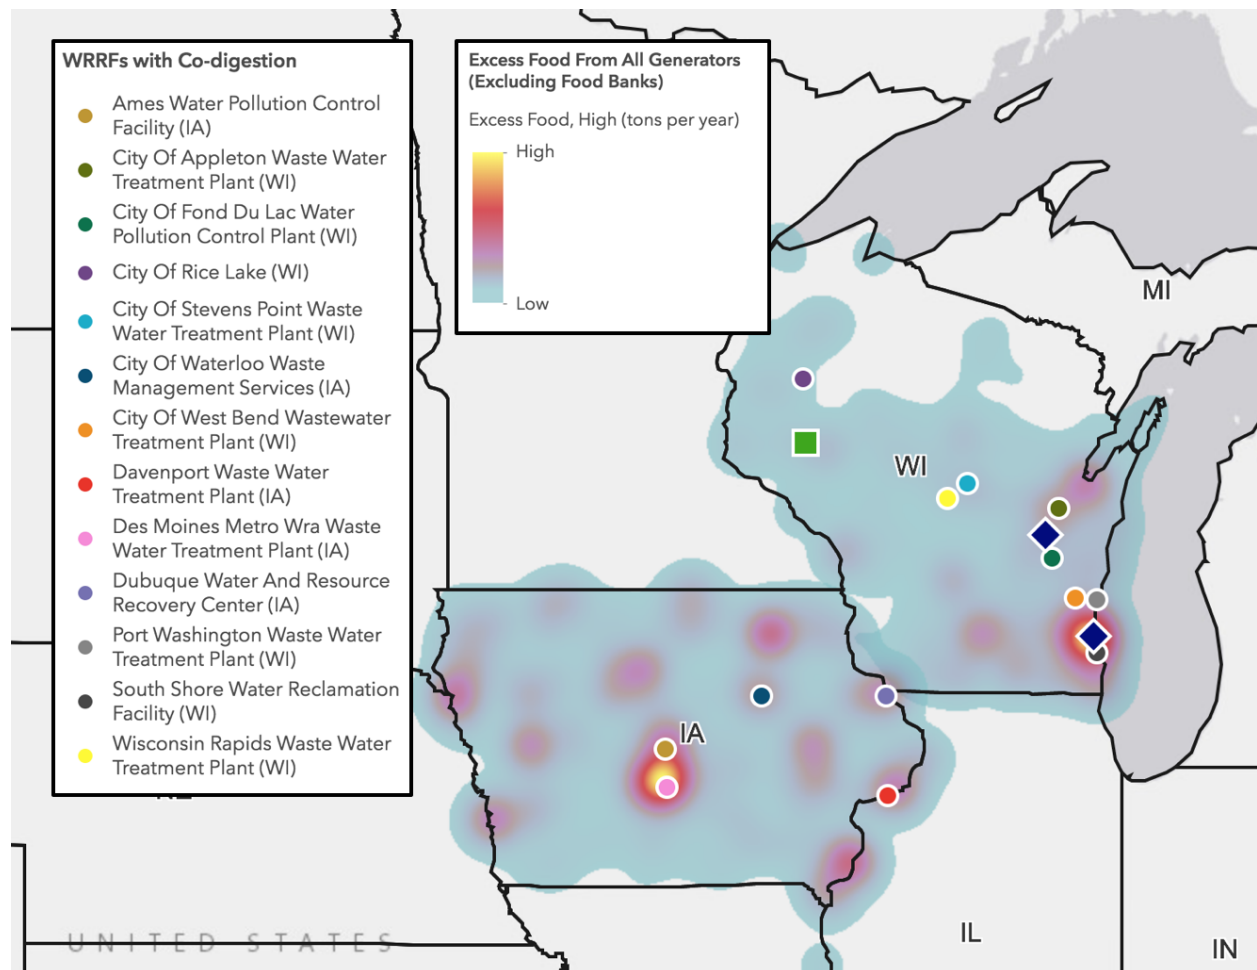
WRRFs with Co-digestion

Ames Water Pollution Control Facility (IA)

City Of Appleton Waste Water Treatment Plant (WI)

City Of Fond Du Lac Water Pollution Control Plant (WI)

City Of Rice Lake (WI)

City Of Stevens Point Waste Water Treatment Plant (WI)

City Of Waterloo Waste Management Services (IA)

City Of West Bend Wastewater Treatment Plant (WI)

Davenport Waste Water Treatment Plant (IA)

Des Moines Metro Wra Waste Water Treatment Plant (IA)

Dubuque Water And Resource Recovery Center (IA)

Port Washington Waste Water Treatment Plant (WI)

South Shore Water Reclamation Facility (WI)

Wisconsin Rapids Waste Water Treatment Plant (WI)

Excess Food From All Generators (Excluding Food Banks)

Excess Food, High (tons per year)

High

Low

MI

WI

IA

IL

IN

UNITED STATES